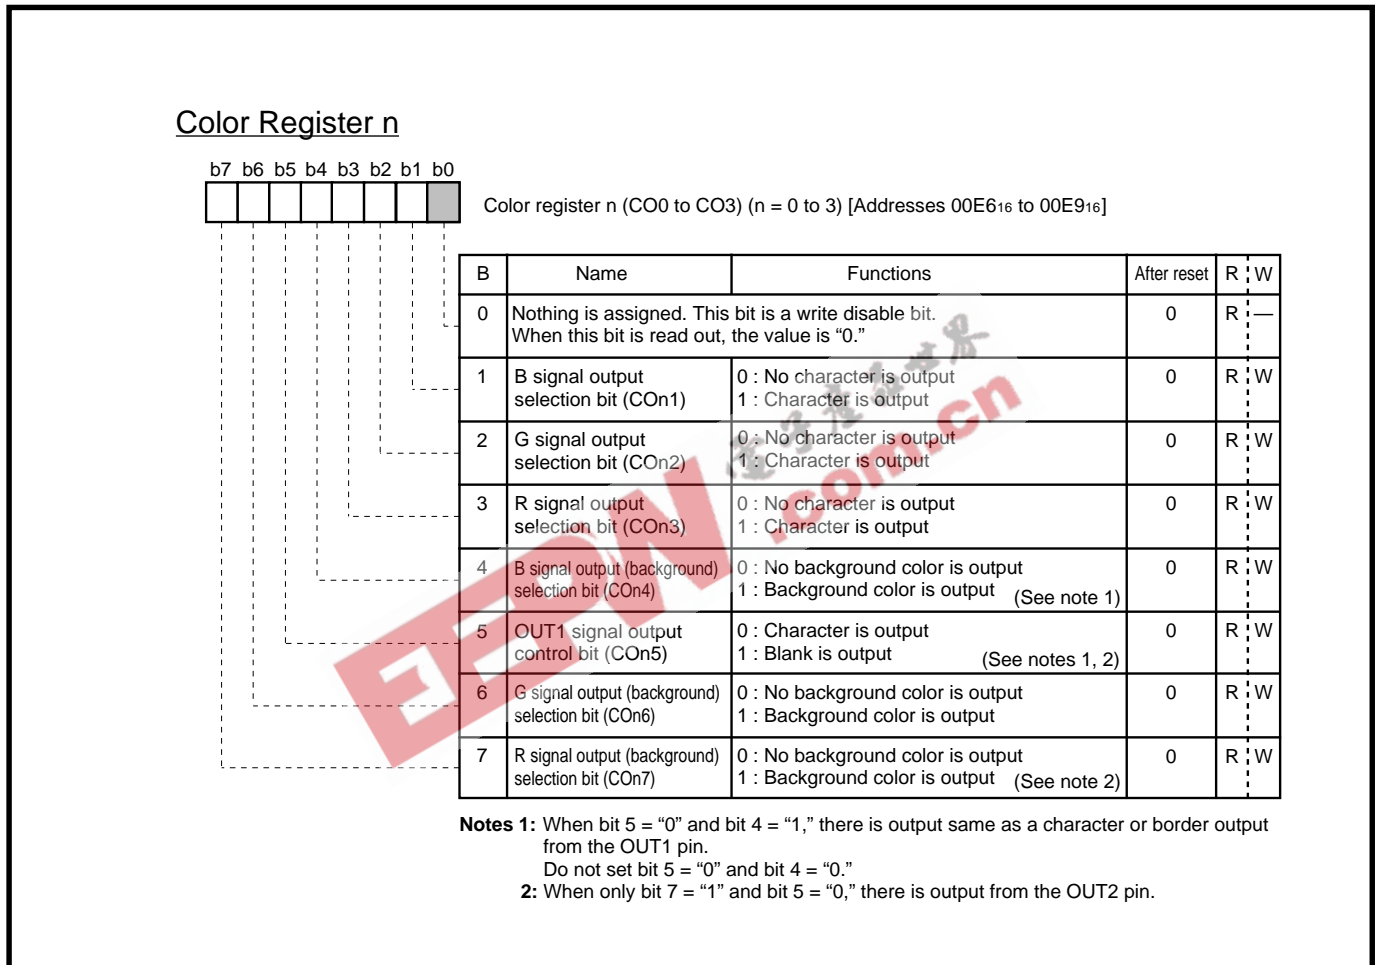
Color Register n

b7 b6 b5 b4 b3 b2 b1 b0

Color register n (CO0 to CO3) (n = 0 to 3) [Addresses 00E6$_{16}$ to 00E9$_{16}$]

| B | Name | Functions | After reset | R | W |
|---|---|---|---|---|---|
| 0 | Nothing is assigned. This bit is a write disable bit. When this bit is read out, the value is “0.” | | 0 | R | — |
| 1 | B signal output selection bit (COn1) | 0 : No character is output 1 : Character is output | 0 | R | W |
| 2 | G signal output selection bit (COn2) | 0 : No character is output 1 : Character is output | 0 | R | W |
| 3 | R signal output selection bit (COn3) | 0 : No character is output 1 : Character is output | 0 | R | W |
| 4 | B signal output (background) selection bit (COn4) | 0 : No background color is output 1 : Background color is output (See note 1) | 0 | R | W |
| 5 | OUT1 signal output control bit (COn5) | 0 : Character is output 1 : Blank is output (See notes 1, 2) | 0 | R | W |
| 6 | G signal output (background) selection bit (COn6) | 0 : No background color is output 1 : Background color is output | 0 | R | W |
| 7 | R signal output (background) selection bit (COn7) | 0 : No background color is output 1 : Background color is output (See note 2) | 0 | R | W |

Notes 1: When bit 5 = “0” and bit 4 = “1,” there is output same as a character or border output from the OUT1 pin.
Do not set bit 5 = “0” and bit 4 = “0.”
2: When only bit 7 = “1” and bit 5 = “0,” there is output from the OUT2 pin.

EEDW .com.cn 电子工程世界